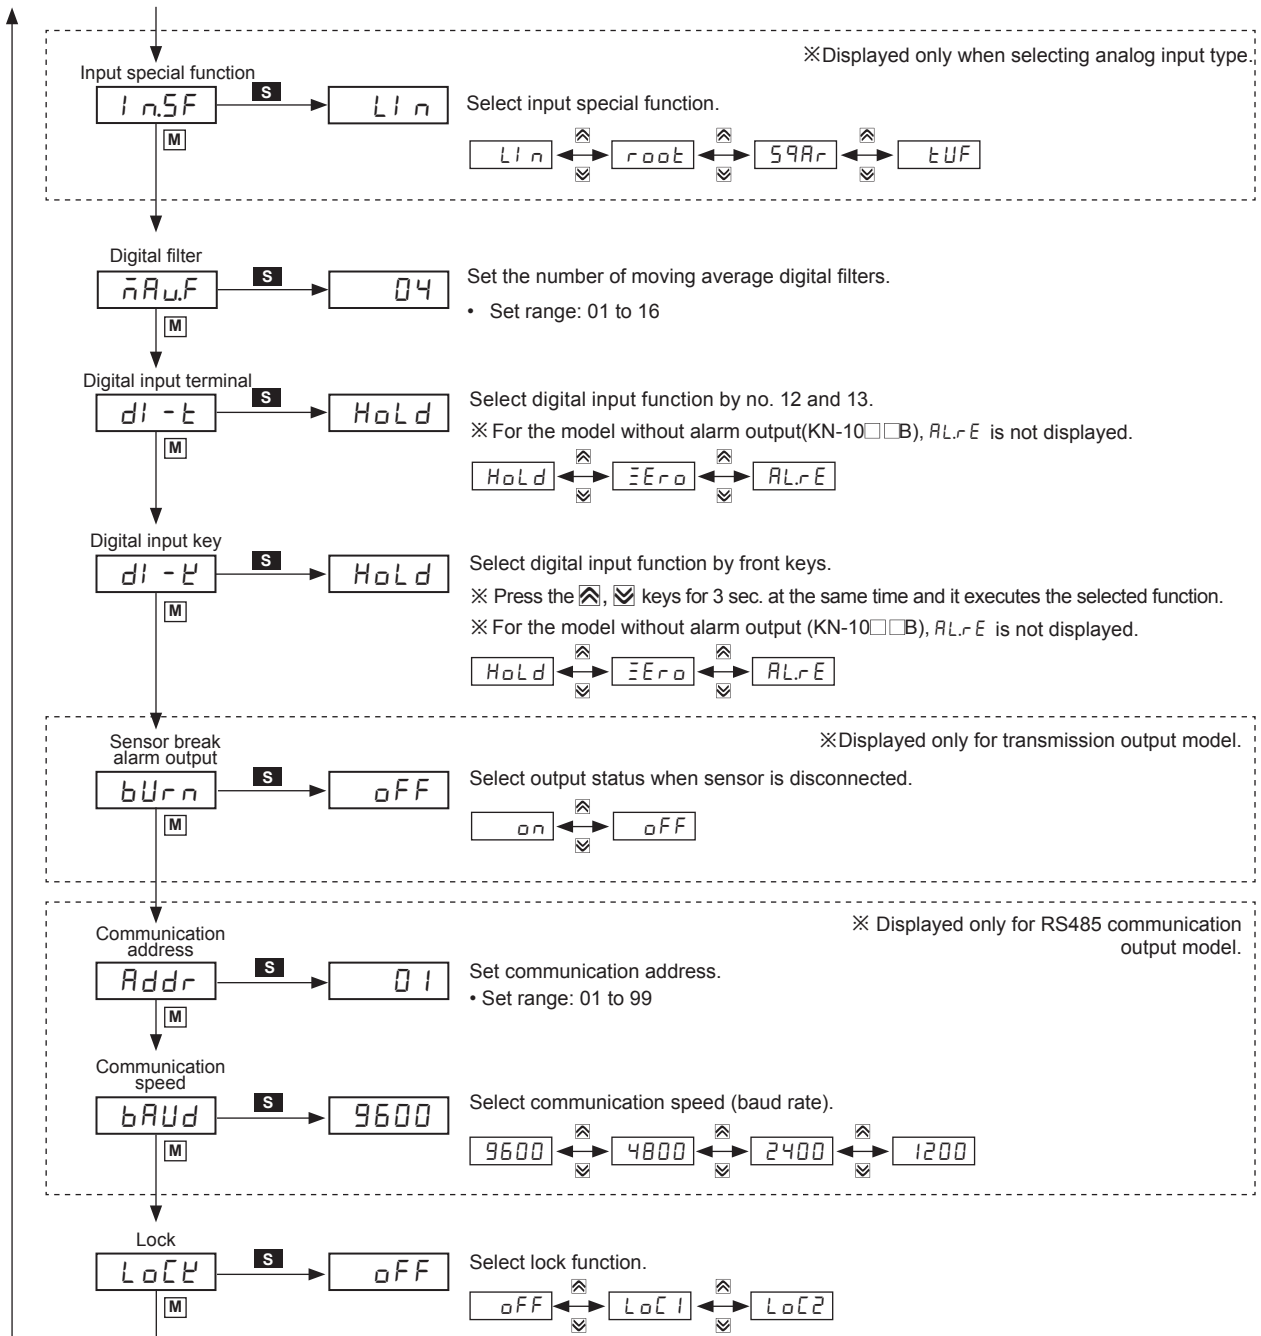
※Displayed only when selecting analog input type.

Input special function

In.SF

S

LIn

M

Select input special function.

LIn ⇔ root ⇔ SqAr ⇔ tUF

Digital filter

māu.F

S

04

M

Set the number of moving average digital filters.

• Set range: 01 to 16

Digital input terminal

dI - t

S

HoLd

M

Select digital input function by no. 12 and 13.

※ For the model without alarm output(KN-10□□B), AL.rE is not displayed.

HoLd ⇔ ZEro ⇔ AL.rE

Digital input key

dI - K

S

HoLd

M

Select digital input function by front keys.

※ Press the ⩓, ⩔ keys for 3 sec. at the same time and it executes the selected function.

※ For the model without alarm output (KN-10□□B), AL.rE is not displayed.

HoLd ⇔ ZEro ⇔ AL.rE

※Displayed only for transmission output model.

Sensor break alarm output

bUrn

S

oFF

M

Select output status when sensor is disconnected.

on ⇔ oFF

※ Displayed only for RS485 communication output model.

Communication address

Addr

S

01

M

Set communication address.

• Set range: 01 to 99

Communication speed

bAUd

S

9600

M

Select communication speed (baud rate).

9600 ⇔ 4800 ⇔ 2400 ⇔ 1200

Lock

LoCK

S

oFF

M

Select lock function.

oFF ⇔ LoC1 ⇔ LoC2